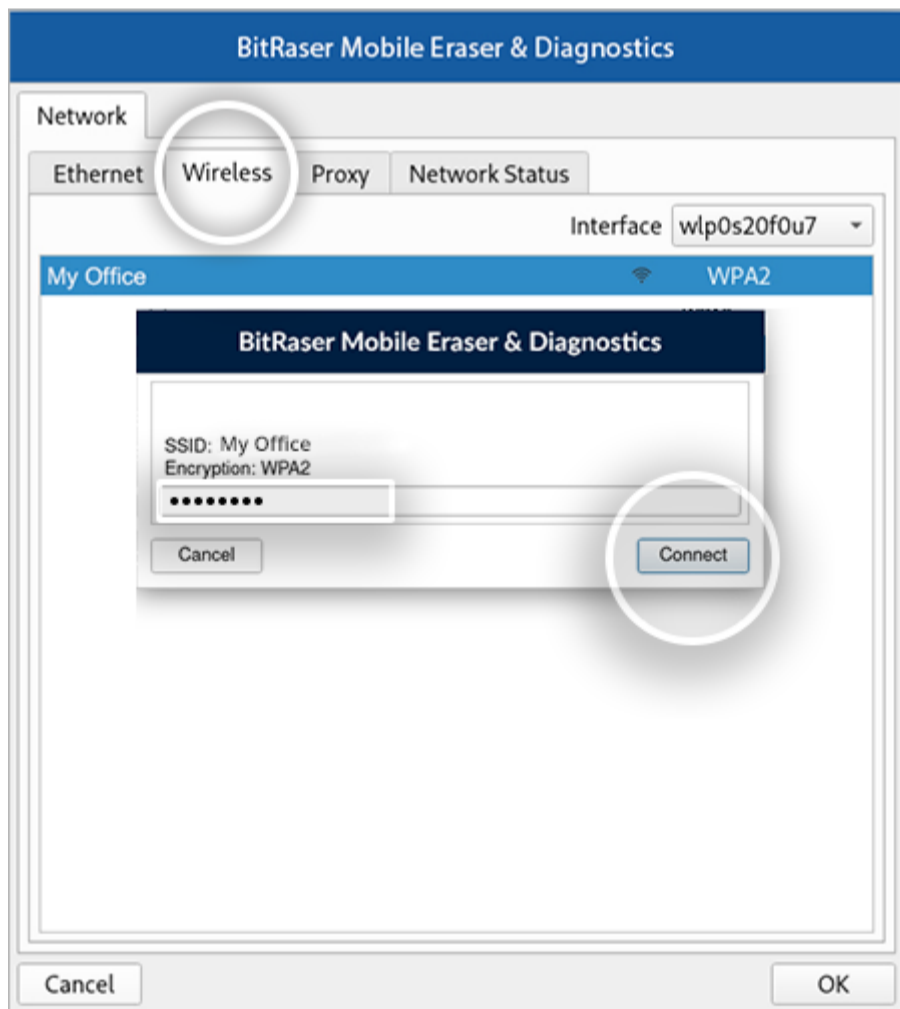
BitRaser Mobile Eraser & Diagnostics

Network

Ethernet | Wireless | Proxy | Network Status

Interface wlp0s20f0u7

My Office WPA2

BitRaser Mobile Eraser & Diagnostics

SSID: My Office
Encryption: WPA2
••••••••

Cancel Connect

Cancel OK